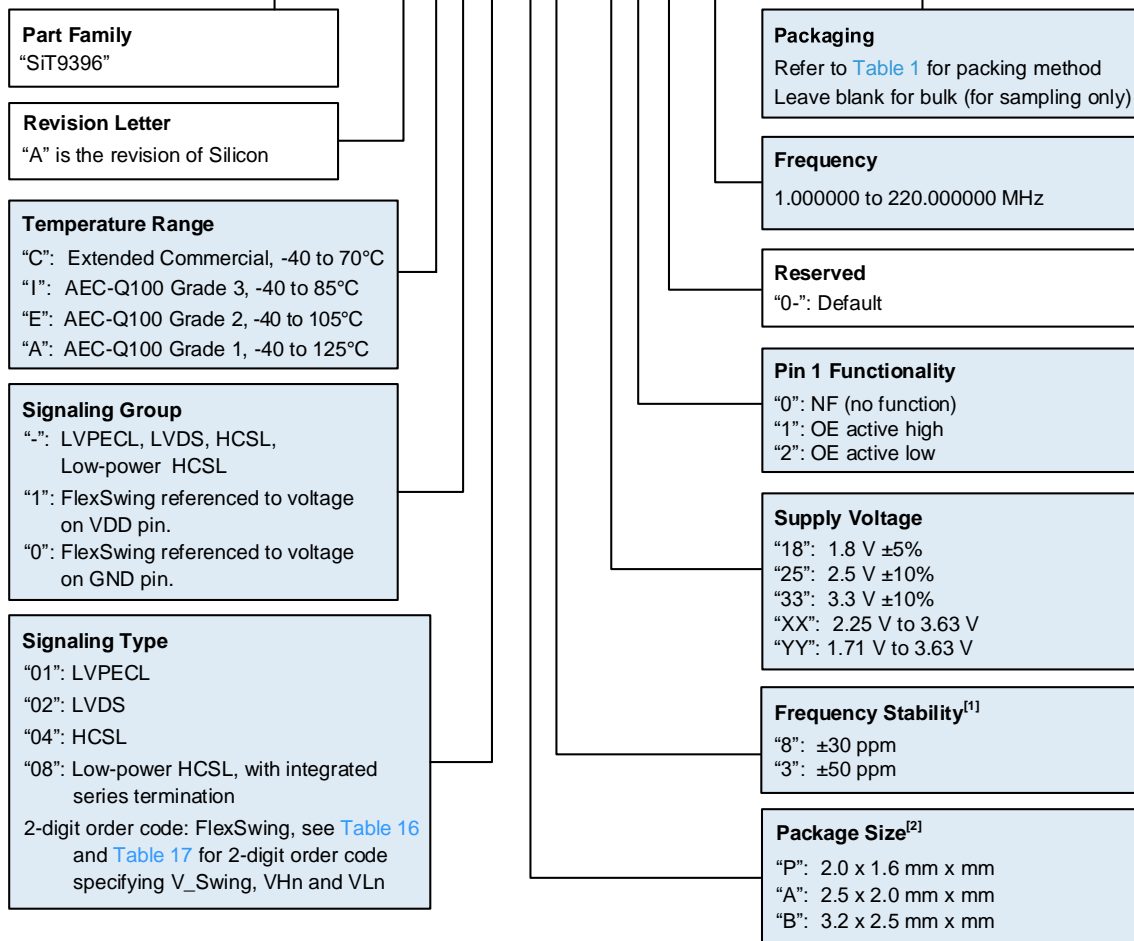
Part Family
"SiT9396"

Revision Letter
"A" is the revision of Silicon

Temperature Range
"C": Extended Commercial, -40 to 70°C
"I": AEC-Q100 Grade 3, -40 to 85°C
"E": AEC-Q100 Grade 2, -40 to 105°C
"A": AEC-Q100 Grade 1, -40 to 125°C

Signaling Group
"-": LVPECL, LVDS, HCSL, Low-power HCSL
"1": FlexSwing referenced to voltage on VDD pin.
"0": FlexSwing referenced to voltage on GND pin.

Signaling Type
"01": LVPECL
"02": LVDS
"04": HCSL
"08": Low-power HCSL, with integrated series termination
2-digit order code: FlexSwing, see Table 16 and Table 17 for 2-digit order code specifying V_Swing, VHn and VLn

Packaging
Refer to Table 1 for packing method
Leave blank for bulk (for sampling only)

Frequency
1.000000 to 220.000000 MHz

Reserved
"0-": Default

Pin 1 Functionality
"0": NF (no function)
"1": OE active high
"2": OE active low

Supply Voltage
"18": 1.8 V ±5%
"25": 2.5 V ±10%
"33": 3.3 V ±10%
"XX": 2.25 V to 3.63 V
"YY": 1.71 V to 3.63 V

Frequency Stability$^{[1]}$
"8": ±30 ppm
"3": ±50 ppm

Package Size$^{[2]}$
"P": 2.0 x 1.6 mm x mm
"A": 2.5 x 2.0 mm x mm
"B": 3.2 x 2.5 mm x mm